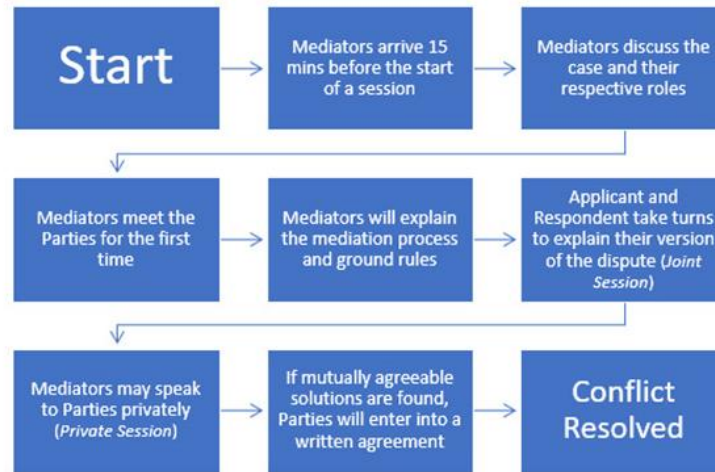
Start

Mediators arrive 15 mins before the start of a session

Mediators discuss the case and their respective roles

Mediators meet the Parties for the first time

Mediators will explain the mediation process and ground rules

Applicant and Respondent take turns to explain their version of the dispute (*Joint Session*)

Mediators may speak to Parties privately (*Private Session*)

If mutually agreeable solutions are found, Parties will enter into a written agreement

Conflict Resolved